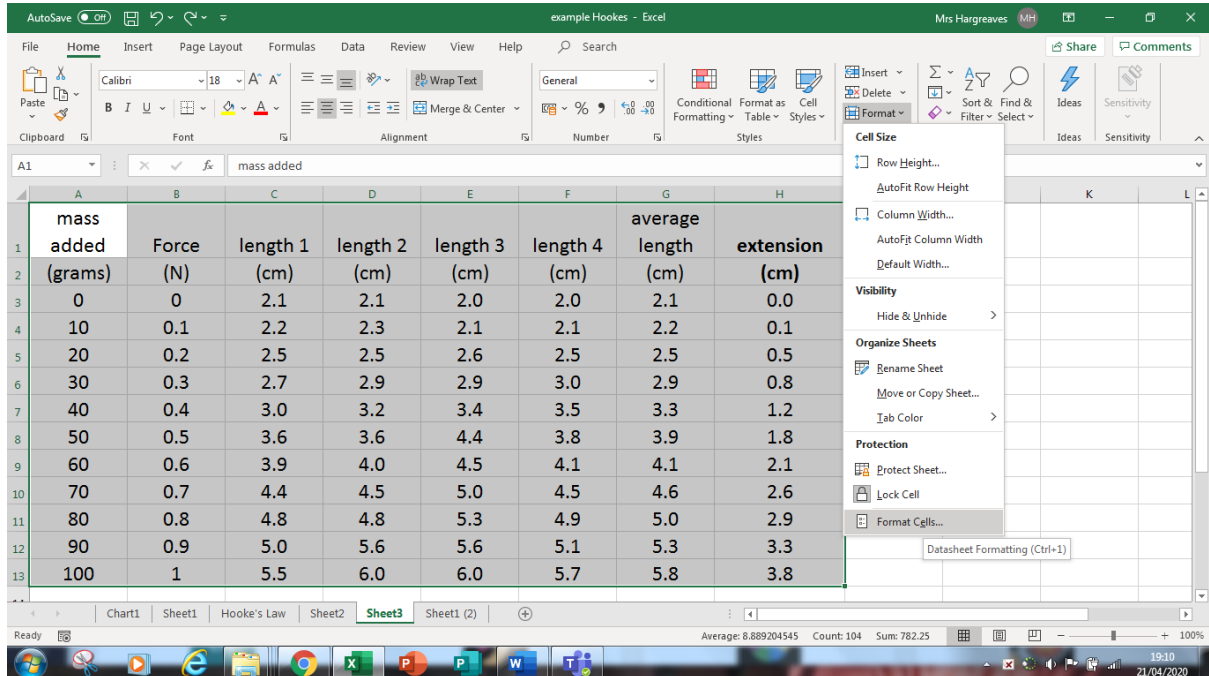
AutoSave Off example Hookes - Excel Mrs Hargreaves MH

File Home Insert Page Layout Formulas Data Review View Help Search Share Comments

Paste Calibri 18 A A Wrap Text General Insert Delete Format Sort & Filter Find & Select Ideas Sensitivity
B I U Merge & Center % 9 Conditional Formatting Format as Table Cell Styles
Clipboard Font Alignment Number Styles Ideas Sensitivity

A1 mass added

| | A | B | C | D | E | F | G | H |
|---|---|---|---|---|---|---|---|---|
| 1 | mass added | Force | length 1 | length 2 | length 3 | length 4 | average length | extension |
| 2 | (grams) | (N) | (cm) | (cm) | (cm) | (cm) | (cm) | (cm) |
| 3 | 0 | 0 | 2.1 | 2.1 | 2.0 | 2.0 | 2.1 | 0.0 |
| 4 | 10 | 0.1 | 2.2 | 2.3 | 2.1 | 2.1 | 2.2 | 0.1 |
| 5 | 20 | 0.2 | 2.5 | 2.5 | 2.6 | 2.5 | 2.5 | 0.5 |
| 6 | 30 | 0.3 | 2.7 | 2.9 | 2.9 | 3.0 | 2.9 | 0.8 |
| 7 | 40 | 0.4 | 3.0 | 3.2 | 3.4 | 3.5 | 3.3 | 1.2 |
| 8 | 50 | 0.5 | 3.6 | 3.6 | 4.4 | 3.8 | 3.9 | 1.8 |
| 9 | 60 | 0.6 | 3.9 | 4.0 | 4.5 | 4.1 | 4.1 | 2.1 |
| 10 | 70 | 0.7 | 4.4 | 4.5 | 5.0 | 4.5 | 4.6 | 2.6 |
| 11 | 80 | 0.8 | 4.8 | 4.8 | 5.3 | 4.9 | 5.0 | 2.9 |
| 12 | 90 | 0.9 | 5.0 | 5.6 | 5.6 | 5.1 | 5.3 | 3.3 |
| 13 | 100 | 1 | 5.5 | 6.0 | 6.0 | 5.7 | 5.8 | 3.8 |

K L

Cell Size
Row Height...
AutoFit Row Height
Column Width...
AutoFit Column Width
Default Width...
Visibility
Hide & Unhide
Organize Sheets
Rename Sheet
Move or Copy Sheet...
Tab Color
Protection
Protect Sheet...
Lock Cell
Format Cells...
Datasheet Formatting (Ctrl+1)

Chart1 Sheet1 Hooke's Law Sheet2 Sheet3 Sheet1 (2)

Ready Average: 8.889204545 Count: 104 Sum: 782.25 100%

19:10
21/04/2020